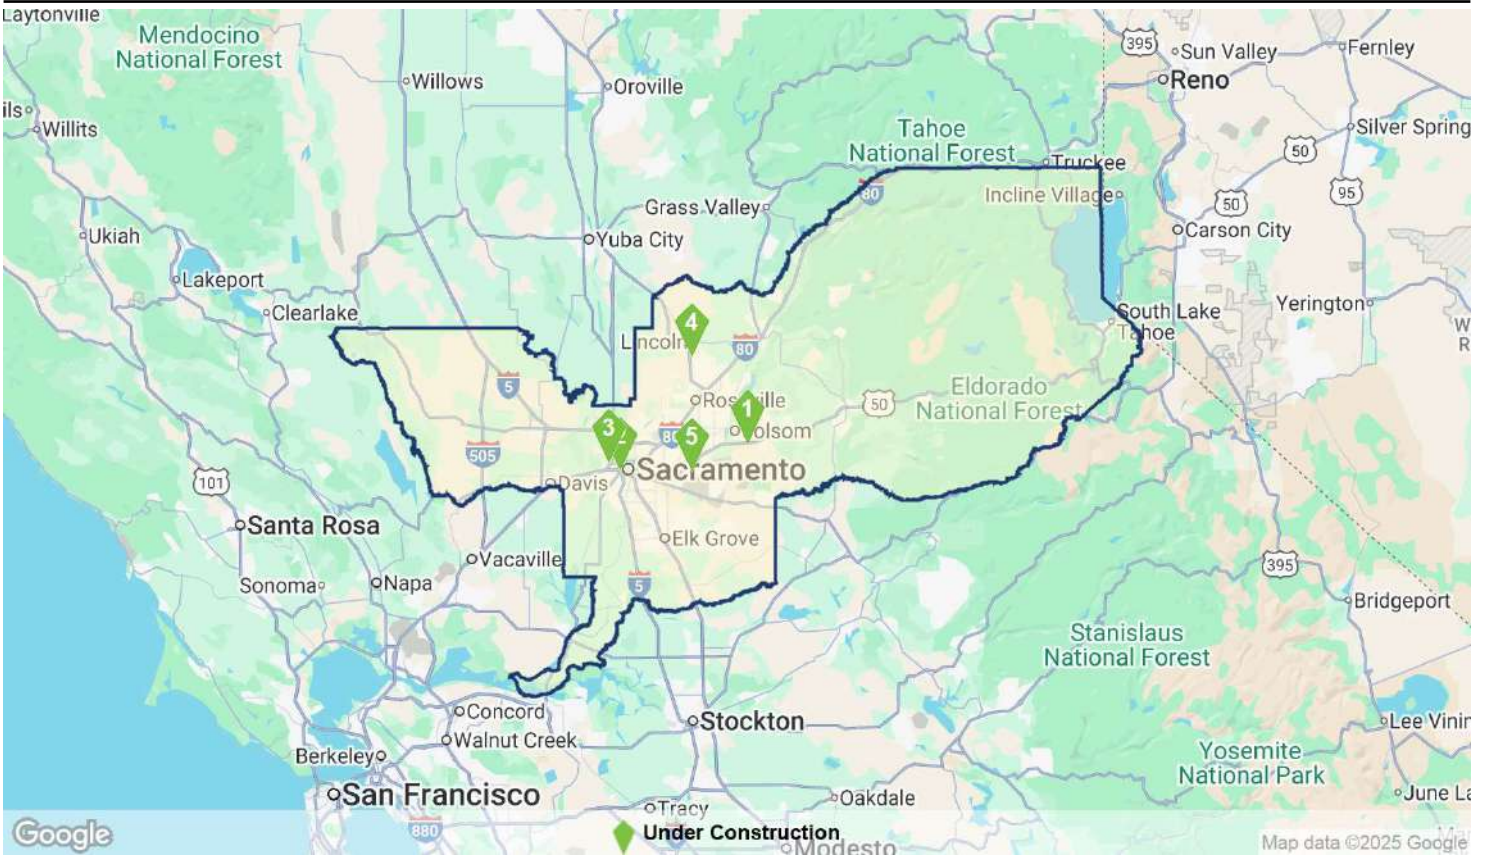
Laytonville
Mendocino National Forest
Willows
Oroville
395
Sun Valley
Fernley
Reno
ils
Willits
Silver Spring
Tahoe National Forest
Truckee
50
80
Incline Village
95
Grass Valley
50
Ukiah
Yuba City
Carson City
Lakeport
Clearlake
South Lake Tahoe
Yerington
W
R
4
Lincoln
80
5
Roseville
1
50
Eldorado National Forest
3
2
80
5
Folsom
505
Sacramento
101
Davis
Santa Rosa
Elk Grove
Vacaville
Sonoma
Napa
5
395
Bridgeport
Stanislaus National Forest
Concord
Walnut Creek
Stockton
Lee Vinin
Berkeley
Yosemite National Park
San Francisco
Tracy
Oakdale
June La
Google
880
Under Construction
Modesto
Map data ©2025 Google